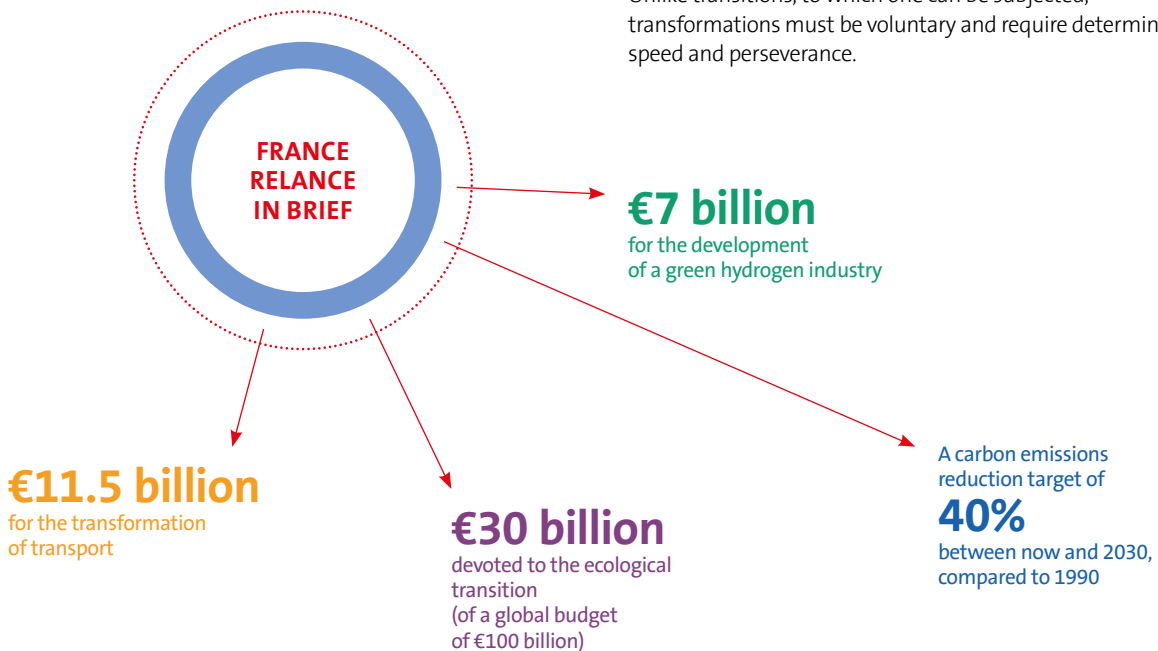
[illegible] transformations must be voluntary and require determin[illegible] speed and perseverance.

FRANCE RELANCE IN BRIEF

€7 billion
for the development of a green hydrogen industry

A carbon emissions reduction target of
40%
between now and 2030, compared to 1990

€11.5 billion
for the transformation of transport

€30 billion
devoted to the ecological transition (of a global budget of €100 billion)